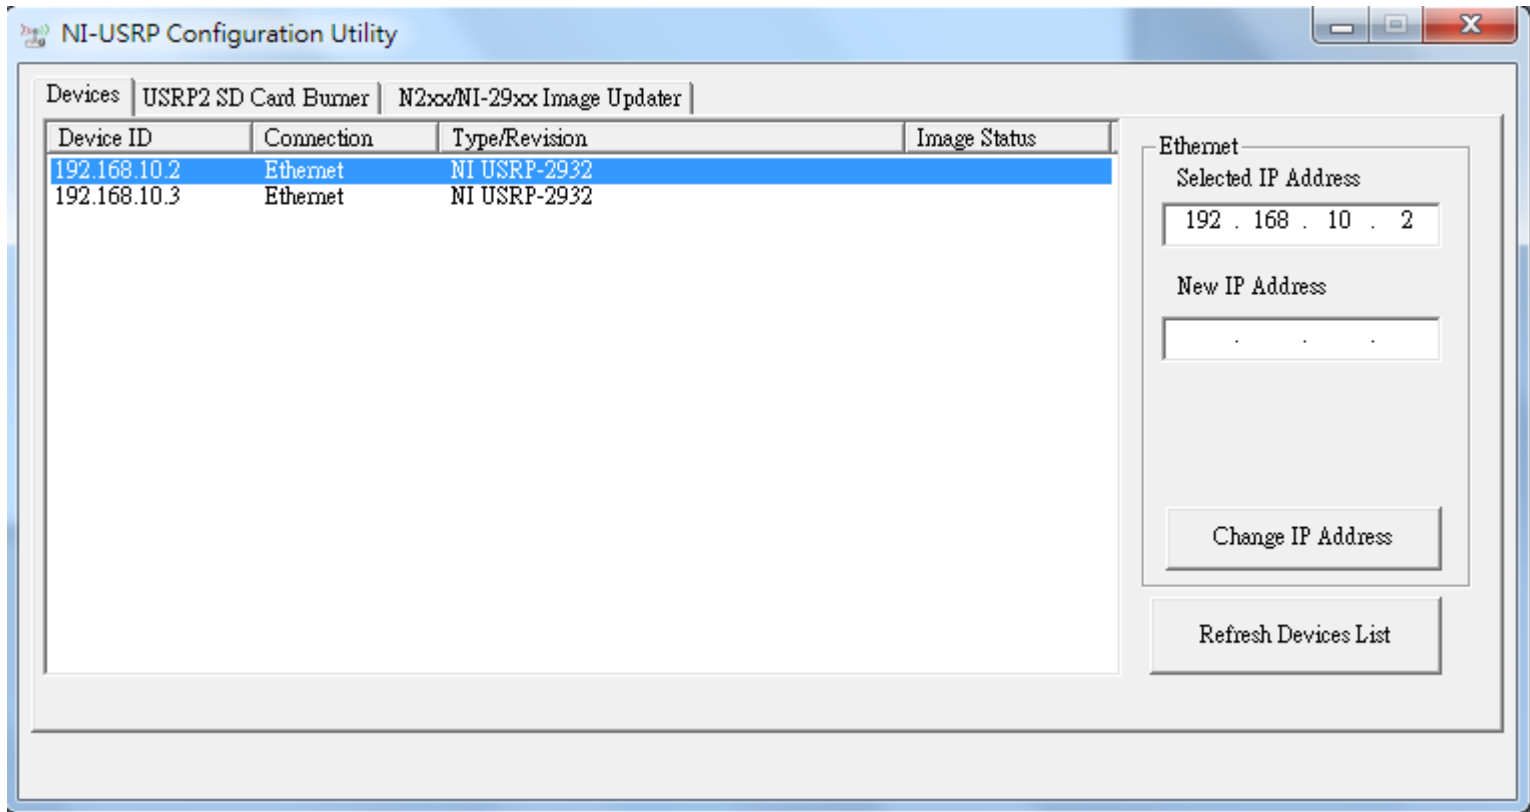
NI-USRP Configuration Utility

Devices | USRP2 SD Card Burner | N2xx/NI-29xx Image Updater

| Device ID | Connection | Type/Revision | Image Status |
|---|---|---|---|
| 192.168.10.2 | Ethernet | NI USRP-2932 | |
| 192.168.10.3 | Ethernet | NI USRP-2932 | |

Ethernet
Selected IP Address
192 . 168 . 10 . 2
New IP Address
. . .
Change IP Address
Refresh Devices List